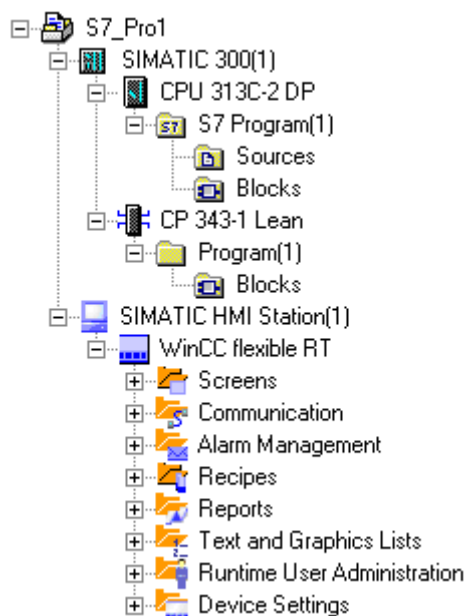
S7_Pro1
SIMATIC 300(1)
CPU 313C-2 DP
S7 Program(1)
Sources
Blocks
CP 343-1 Lean
Program(1)
Blocks
SIMATIC HMI Station(1)
WinCC flexible RT
Screens
Communication
Alarm Management
Recipes
Reports
Text and Graphics Lists
Runtime User Administration
Device Settings